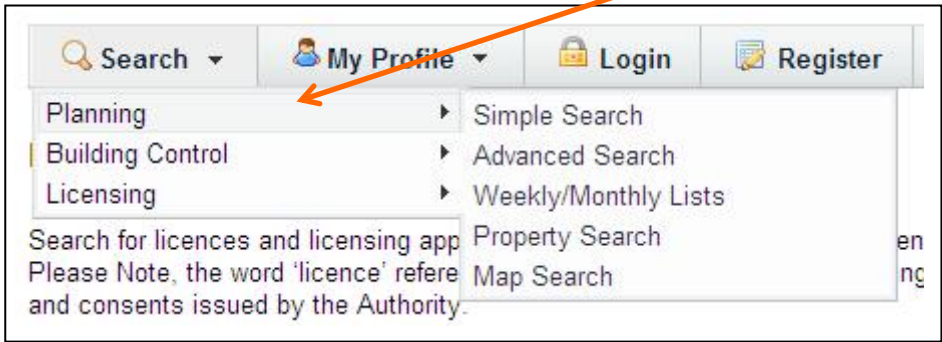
Search ▾ My Profile ▾ Login Register

Planning
Building Control
Licensing

Simple Search
Advanced Search
Weekly/Monthly Lists
Property Search
Map Search

Search for licences and licensing app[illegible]en
Please Note, the word 'licence' refere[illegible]ng
and consents issued by the Authority.